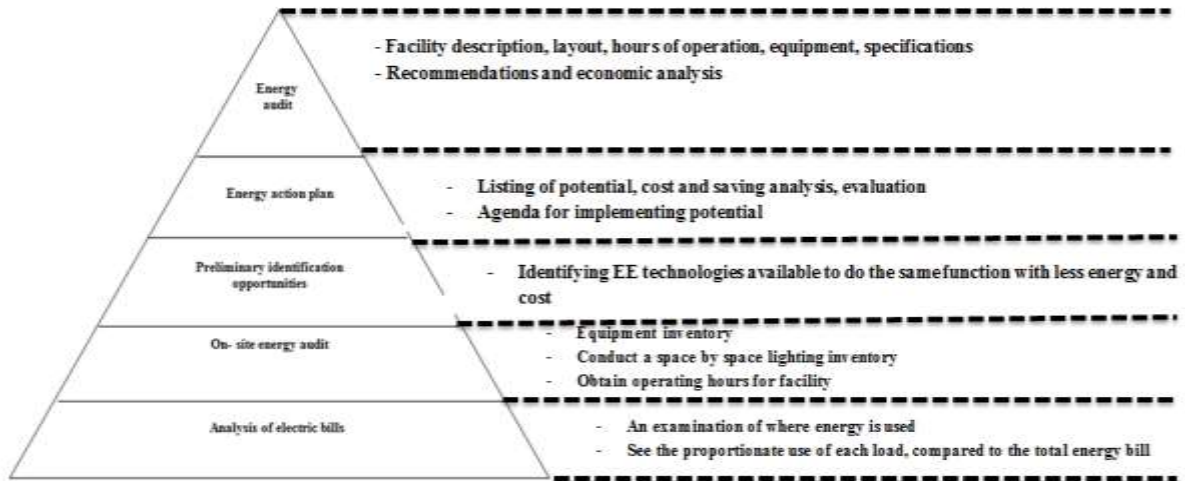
Energy audit

- Facility description, layout, hours of operation, equipment, specifications
- Recommendations and economic analysis

Energy action plan

- Listing of potential, cost and saving analysis, evaluation
- Agenda for implementing potential

Preliminary identification opportunities

- Identifying EE technologies available to do the same function with less energy and cost

On- site energy audit

- Equipment inventory
- Conduct a space by space lighting inventory
- Obtain operating hours for facility

Analysis of electric bills

- An examination of where energy is used
- See the proportionate use of each load, compared to the total energy bill